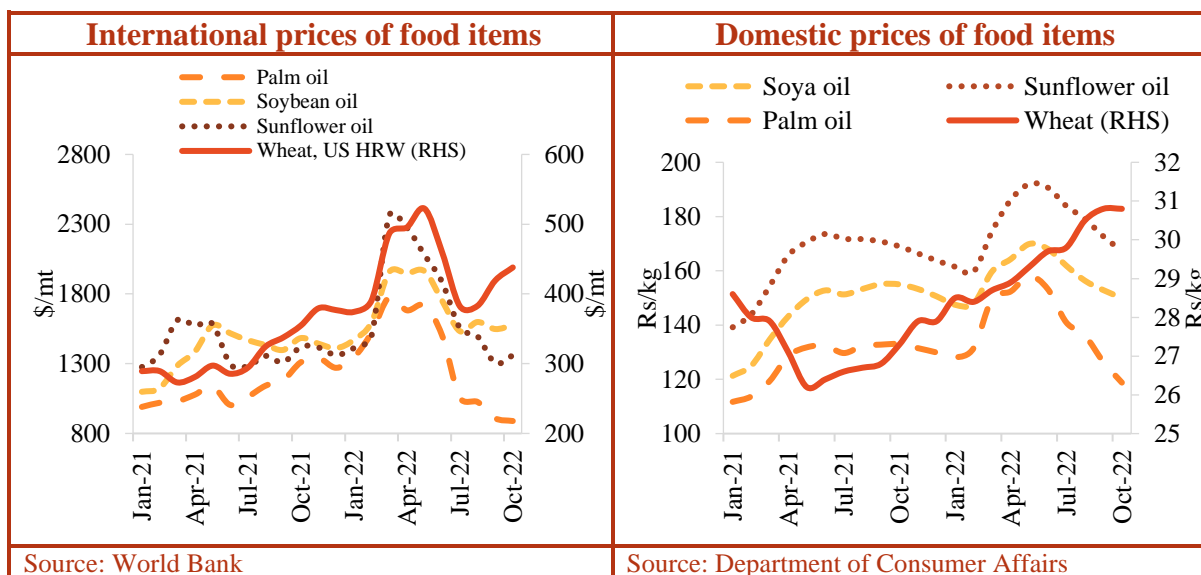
International prices of food items

Palm oil
Soybean oil
Sunflower oil
Wheat, US HRW (RHS)

2800
2300
1800
1300
800

$/mt

600
500
400
300
200

$/mt

Jan-21
Apr-21
Jul-21
Oct-21
Jan-22
Apr-22
Jul-22
Oct-22

Source: World Bank

Domestic prices of food items

Soya oil
Sunflower oil
Palm oil
Wheat (RHS)

200
180
160
140
120
100

Rs/kg

32
31
30
29
28
27
26
25

Rs/kg

Jan-21
Apr-21
Jul-21
Oct-21
Jan-22
Apr-22
Jul-22
Oct-22

Source: Department of Consumer Affairs